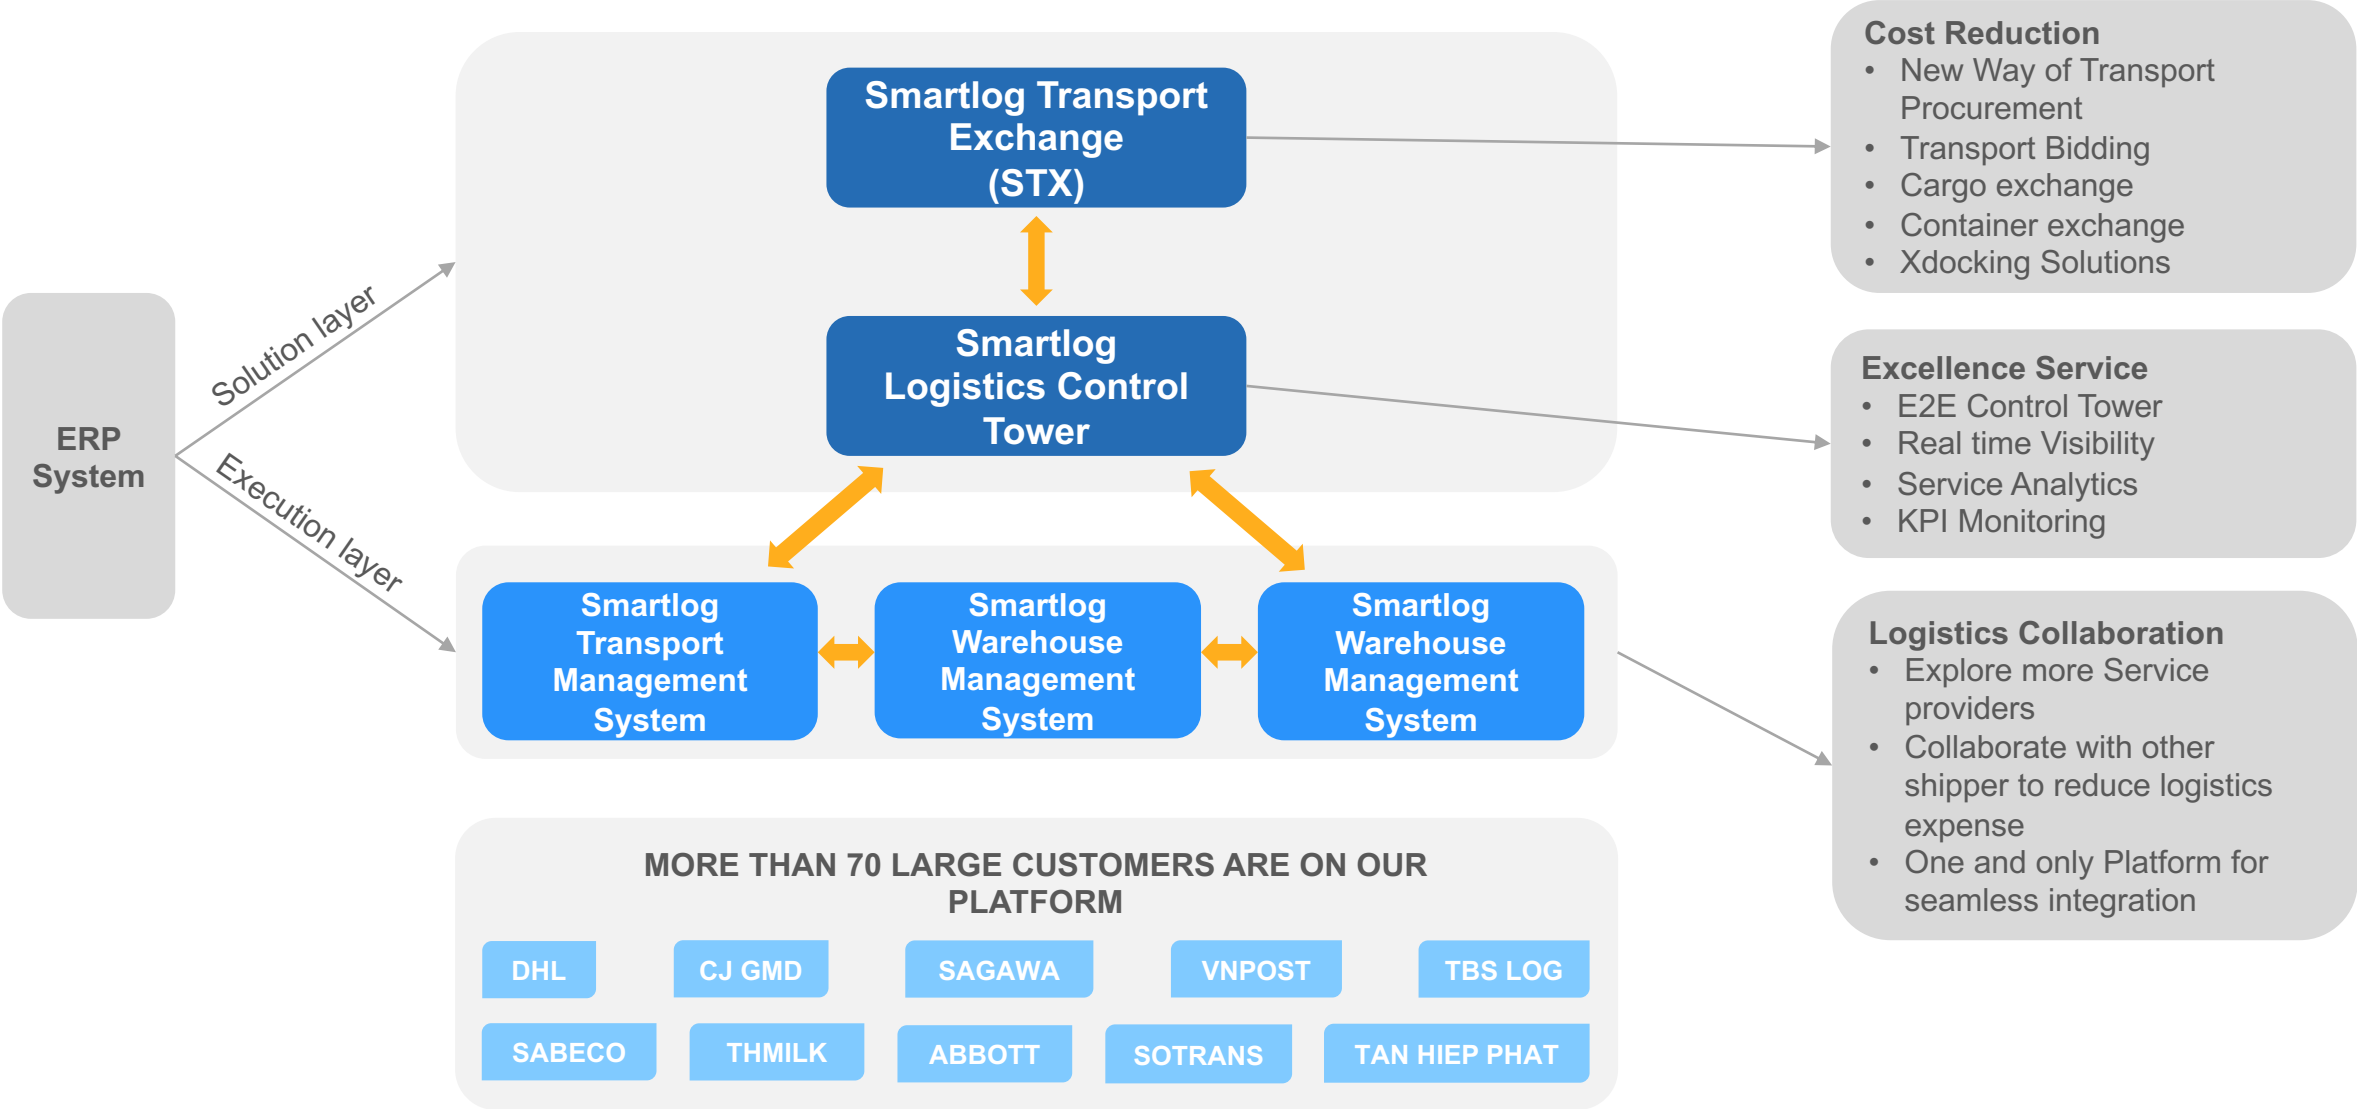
ERP System

Solution layer

Execution layer

Smartlog Transport Exchange (STX)

Smartlog Logistics Control Tower

Smartlog Transport Management System

Smartlog Warehouse Management System

Smartlog Warehouse Management System

MORE THAN 70 LARGE CUSTOMERS ARE ON OUR PLATFORM

DHL

CJ GMD

SAGAWA

VNPOST

TBS LOG

SABECO

THMILK

ABBOTT

SOTRANS

TAN HIEP PHAT

Cost Reduction
- New Way of Transport Procurement
- Transport Bidding
- Cargo exchange
- Container exchange
- Xdocking Solutions

Excellence Service
- E2E Control Tower
- Real time Visibility
- Service Analytics
- KPI Monitoring

Logistics Collaboration
- Explore more Service providers
- Collaborate with other shipper to reduce logistics expense
- One and only Platform for seamless integration